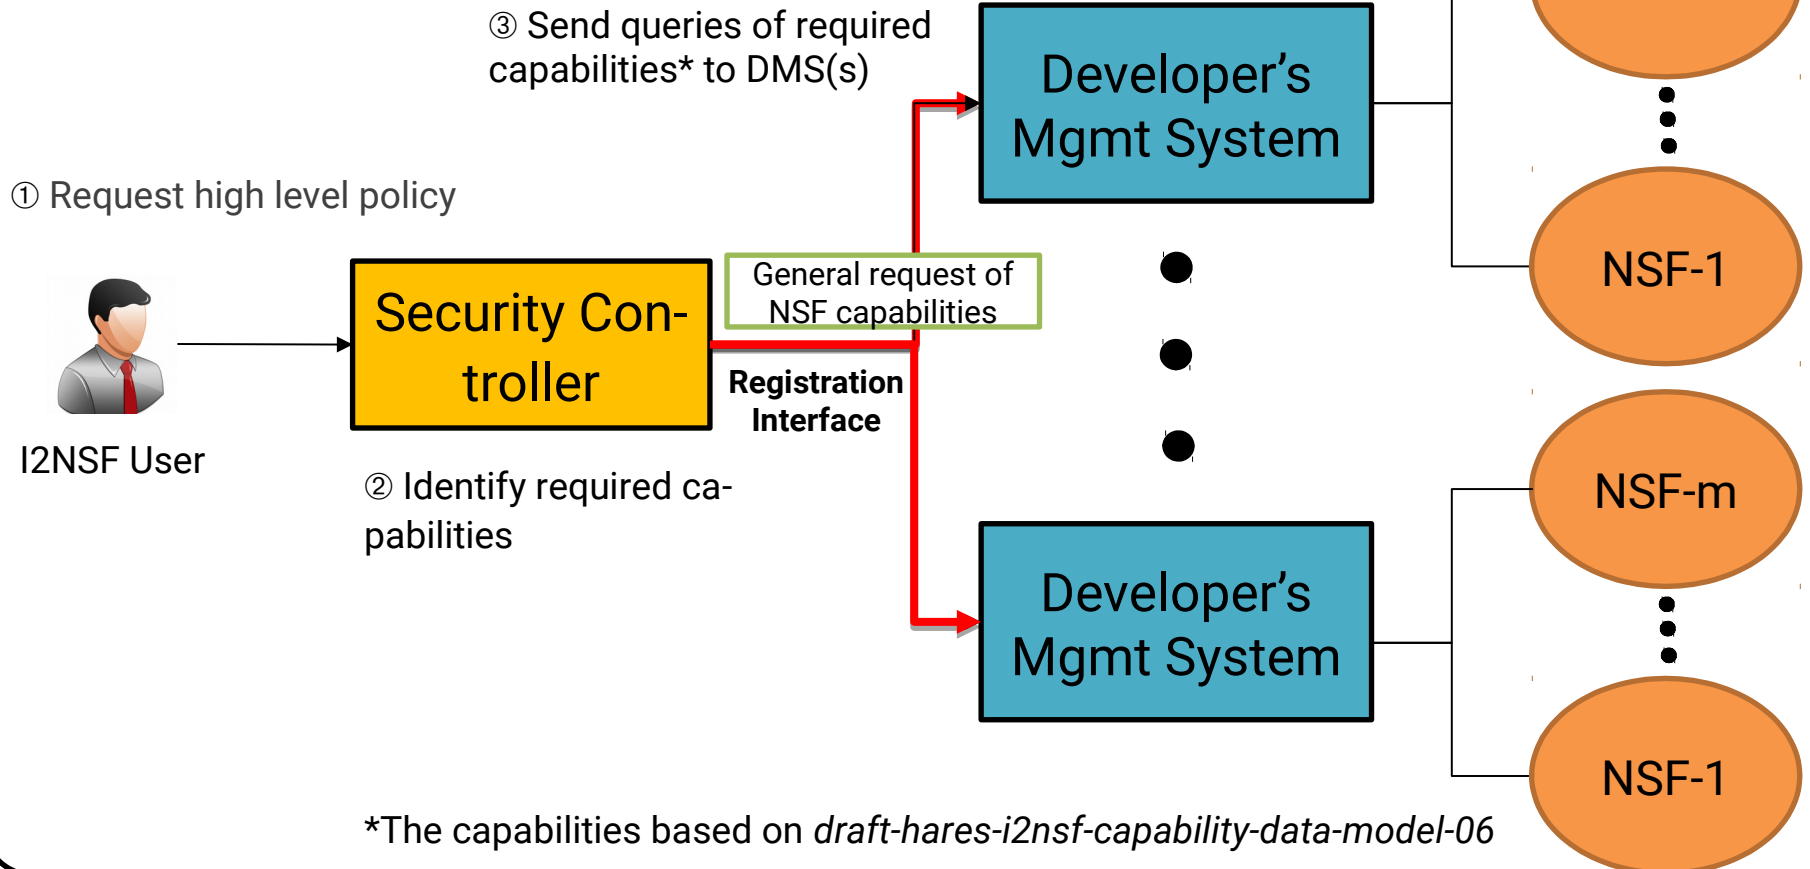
③ Send queries of required capabilities* to DMS(s)

① Request high level policy

I2NSF User

Security Controller

General request of NSF capabilities

Registration Interface

② Identify required capabilities

Developer's Mgmt System

Developer's Mgmt System

NSF-1

NSF-m

NSF-1

*The capabilities based on *draft-hares-i2nsf-capability-data-model-06*